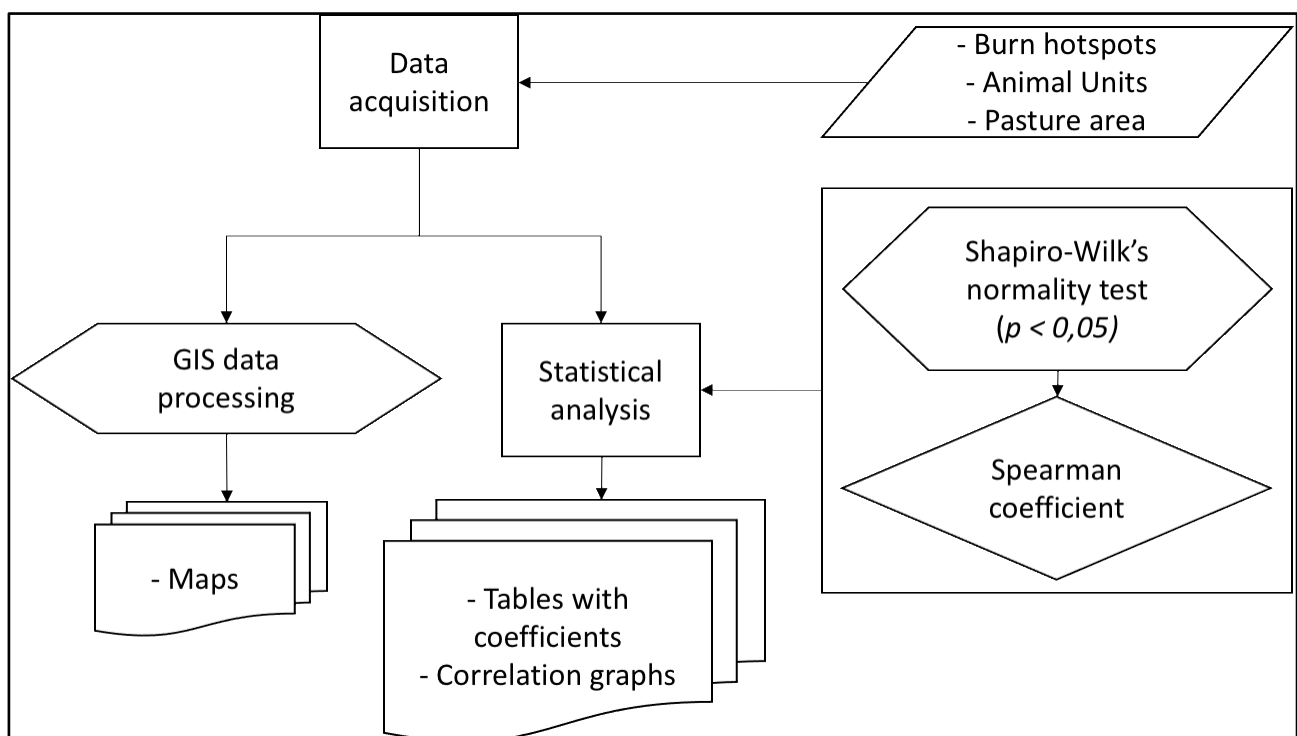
Data acquisition

- Burn hotspots
- Animal Units
- Pasture area

Shapiro-Wilk's normality test
($p < 0,05$)

Spearman coefficient

GIS data processing

Statistical analysis

- Maps

- Tables with coefficients
- Correlation graphs